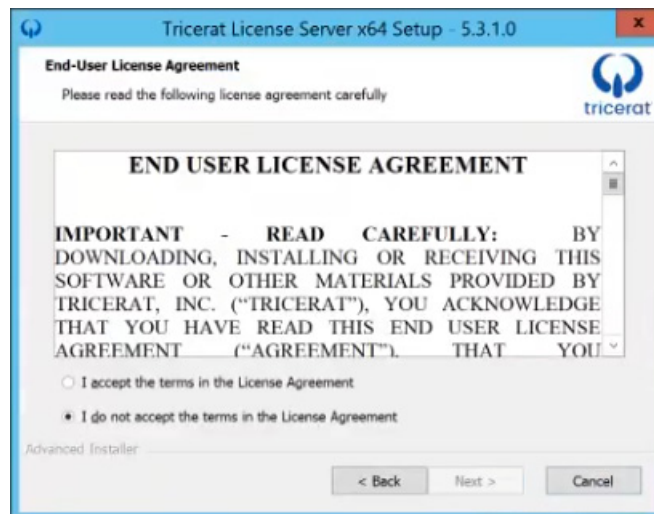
Tricerat License Server x64 Setup - 5.3.1.0

End-User License Agreement

Please read the following license agreement carefully

tricerat

END USER LICENSE AGREEMENT

IMPORTANT - READ CAREFULLY: BY DOWNLOADING, INSTALLING OR RECEIVING THIS SOFTWARE OR OTHER MATERIALS PROVIDED BY TRICERAT, INC. (“TRICERAT”), YOU ACKNOWLEDGE THAT YOU HAVE READ THIS END USER LICENSE AGREEMENT (“AGREEMENT”), THAT YOU

I accept the terms in the License Agreement

I do not accept the terms in the License Agreement

Advanced Installer

< Back

Next >

Cancel